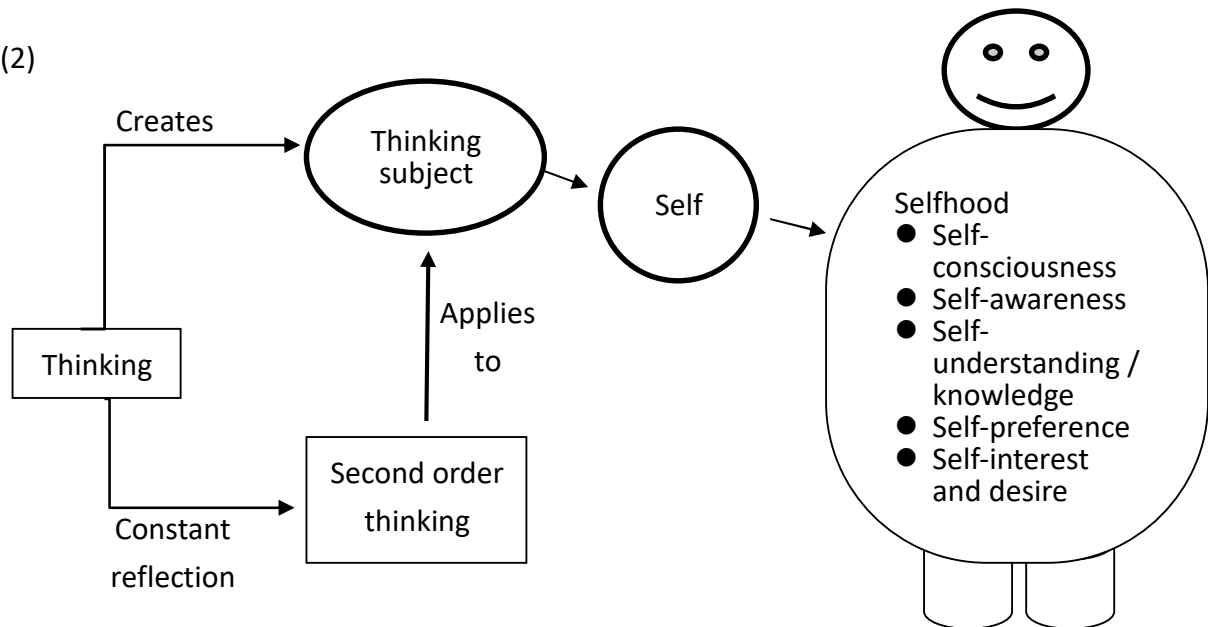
(2)

Creates

Thinking subject

Self

Selfhood
- Self-consciousness
- Self-awareness
- Self-understanding / knowledge
- Self-preference
- Self-interest and desire

Applies to

Thinking

Second order thinking

Constant reflection